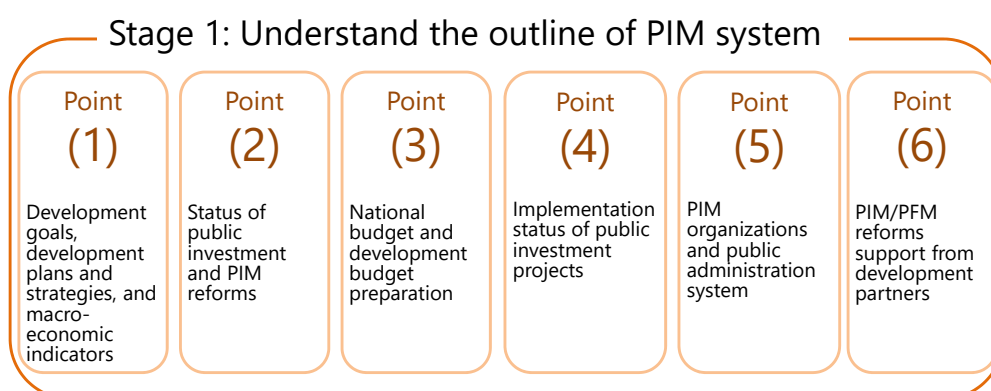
Stage 1: Understand the outline of PIM system

Point (1)

Development goals, development plans and strategies, and macro-economic indicators

Point (2)

Status of public investment and PIM reforms

Point (3)

National budget and development budget preparation

Point (4)

Implementation status of public investment projects

Point (5)

PIM organizations and public administration system

Point (6)

PIM/PFM reforms support from development partners